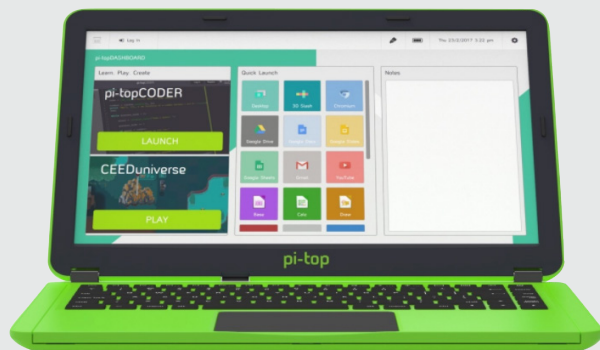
Log In

Thu 23/2/2017 3:22 pm

pi-topDASHBOARD

Learn. Play. Create

pi-topCODER

LAUNCH

CEEDuniverse

PLAY

Quick Launch

Desktop

3D Touch

Chromium

Google Drive

Google Docs

Google Slides

Google Sheets

Gmail

YouTube

Base

Calc

Draw

Notes

pi-top